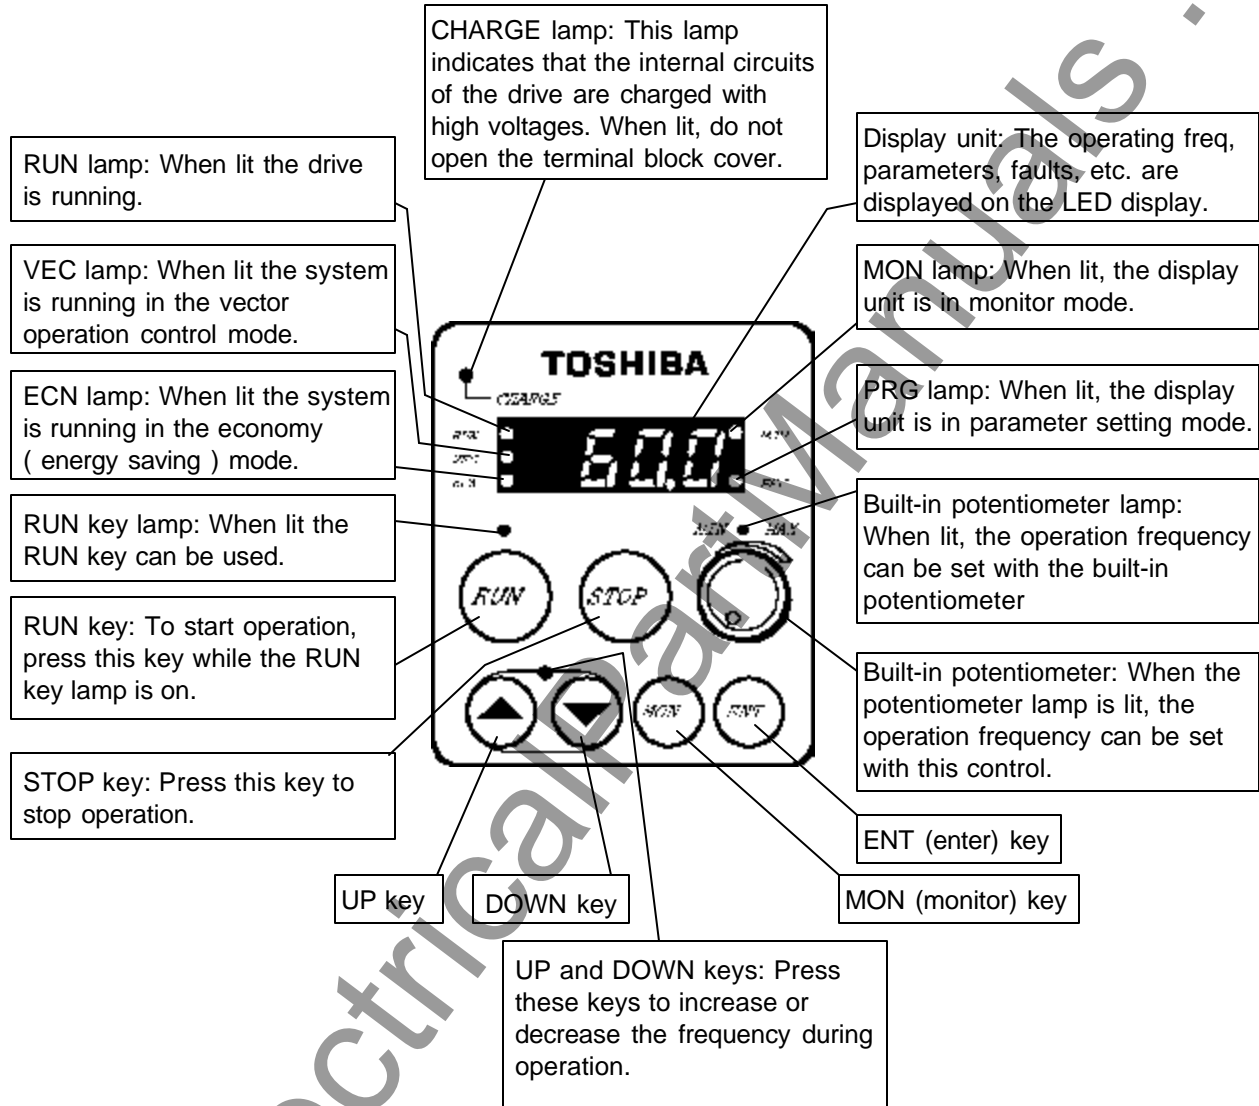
CHARGE lamp: This lamp indicates that the internal circuits of the drive are charged with high voltages. When lit, do not open the terminal block cover.

RUN lamp: When lit the drive is running.

Display unit: The operating freq, parameters, faults, etc. are displayed on the LED display.

VEC lamp: When lit the system is running in the vector operation control mode.

MON lamp: When lit, the display unit is in monitor mode.

TOSHIBA

CHARGE

ECN lamp: When lit the system is running in the economy ( energy saving ) mode.

PRG lamp: When lit, the display unit is in parameter setting mode.

RUN
VEC
ECN

60.0

MON
PRG

RUN key lamp: When lit the RUN key can be used.

Built-in potentiometer lamp: When lit, the operation frequency can be set with the built-in potentiometer

MIN
MAX

RUN
STOP

RUN key: To start operation, press this key while the RUN key lamp is on.

Built-in potentiometer: When the potentiometer lamp is lit, the operation frequency can be set with this control.

MON
ENT

STOP key: Press this key to stop operation.

ENT (enter) key

UP key

DOWN key

MON (monitor) key

UP and DOWN keys: Press these keys to increase or decrease the frequency during operation.

ElectricalPartManuals.com